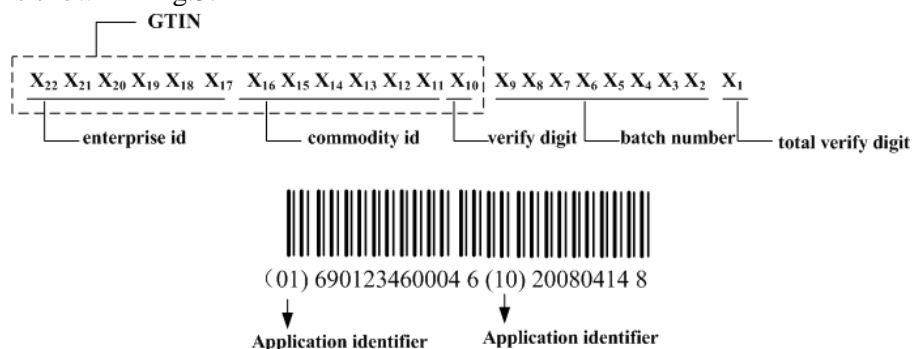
GTIN

$X_{22}$ $X_{21}$ $X_{20}$ $X_{19}$ $X_{18}$ $X_{17}$ $X_{16}$ $X_{15}$ $X_{14}$ $X_{13}$ $X_{12}$ $X_{11}$ $X_{10}$ $X_9$ $X_8$ $X_7$ $X_6$ $X_5$ $X_4$ $X_3$ $X_2$ $X_1$

enterprise id

commodity id

verify digit

batch number

total verify digit

(01) 690123460004 6 (10) 20080414 8

Application identifier

Application identifier